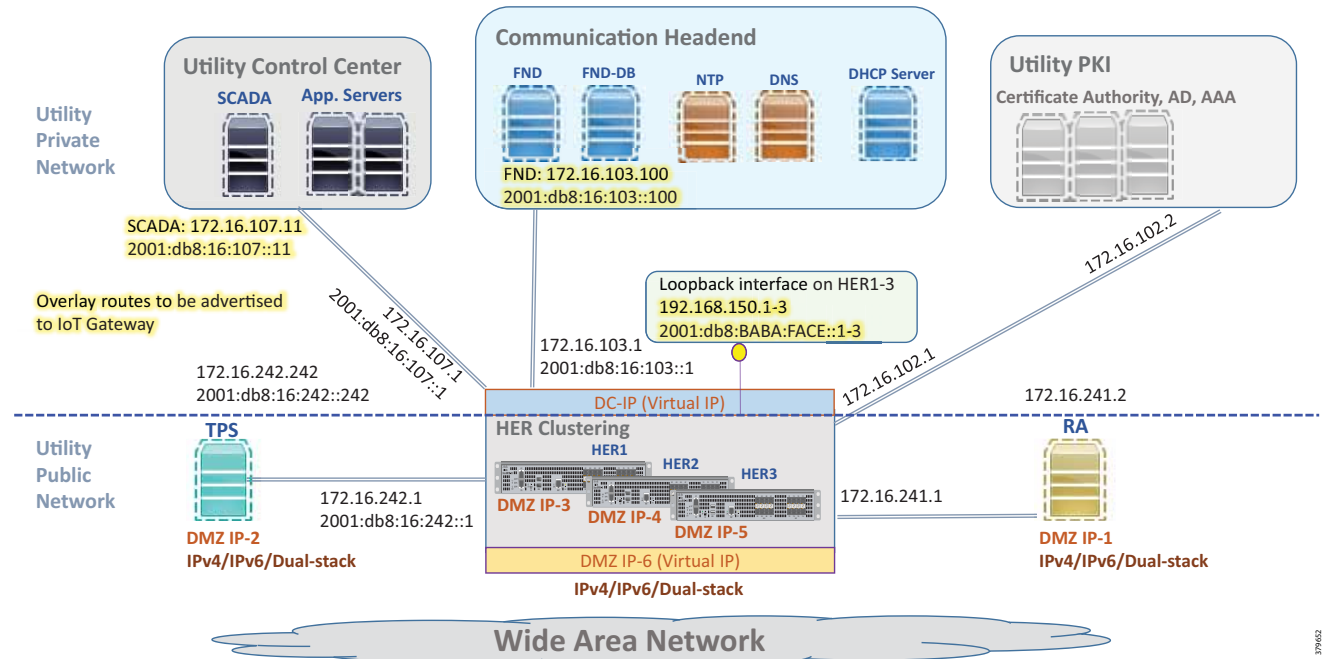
Utility Private Network

Utility Control Center
SCADA
App. Servers

Communication Headend
FND
FND-DB
NTP
DNS
DHCP Server
FND: 172.16.103.100
2001:db8:16:103::100

Utility PKI
Certificate Authority, AD, AAA

SCADA: 172.16.107.11
2001:db8:16:107::11

Overlay routes to be advertised to IoT Gateway

172.16.107.1
2001:db8:16:107::1

Loopback interface on HER1-3
192.168.150.1-3
2001:db8:BABA:FACE::1-3

172.16.103.1
2001:db8:16:103::1

172.16.102.2
172.16.102.1

172.16.242.242
2001:db8:16:242::242

DC-IP (Virtual IP)

172.16.241.2

Utility Public Network

TPS
DMZ IP-2
IPv4/IPv6/Dual-stack

172.16.242.1
2001:db8:16:242::1

HER Clustering
HER1
HER2
HER3
DMZ IP-3
DMZ IP-4
DMZ IP-5
DMZ IP-6 (Virtual IP)
IPv4/IPv6/Dual-stack

172.16.241.1

RA
DMZ IP-1
IPv4/IPv6/Dual-stack

Wide Area Network

379652